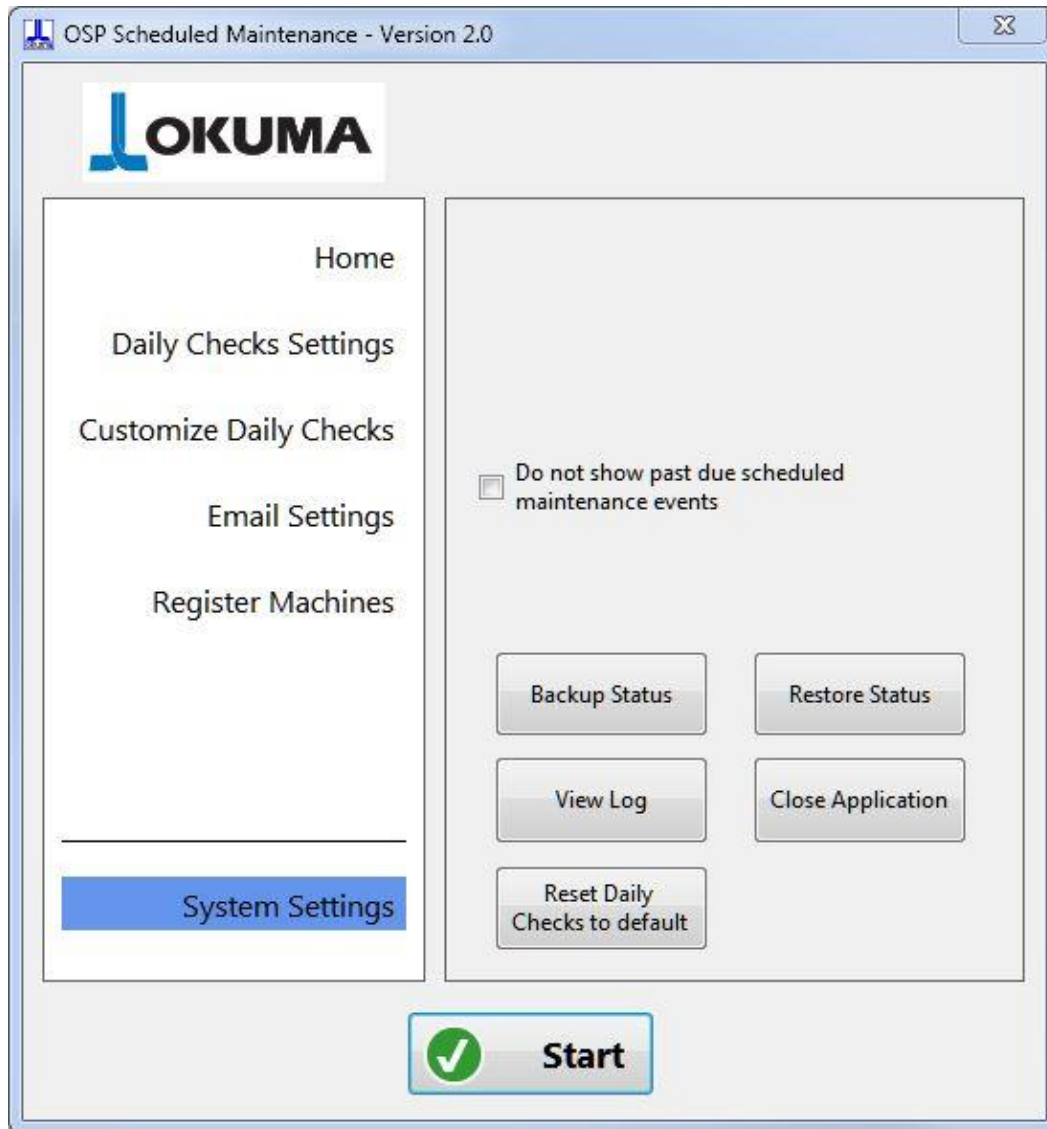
OSP Scheduled Maintenance - Version 2.0

OKUMA

Home

Daily Checks Settings

Customize Daily Checks

Email Settings

Register Machines

System Settings

Do not show past due scheduled maintenance events

Backup Status

Restore Status

View Log

Close Application

Reset Daily Checks to default

Start